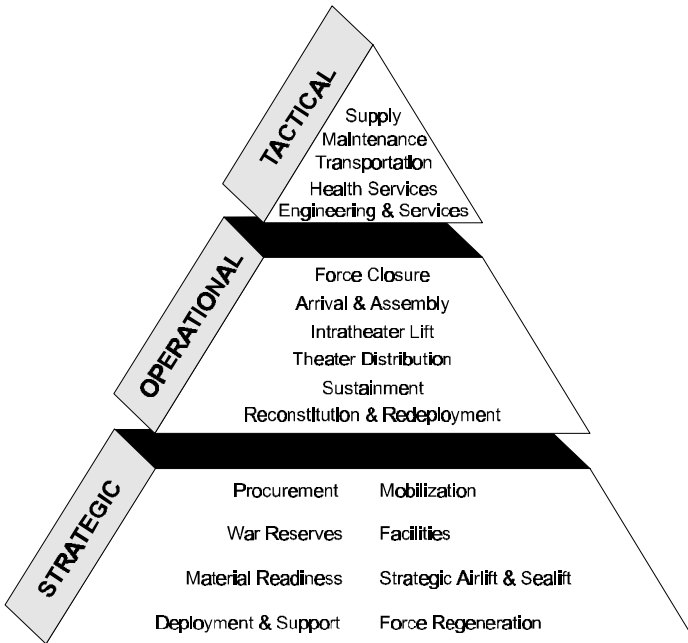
TACTICAL

Supply
Maintenance
Transportation
Health Services
Engineering & Services

OPERATIONAL

Force Closure
Arrival & Assembly
Intratheater Lift
Theater Distribution
Sustainment
Reconstitution & Redeployment

STRATEGIC

Procurement
War Reserves
Material Readiness
Deployment & Support

Mobilization
Facilities
Strategic Airlift & Sealift
Force Regeneration